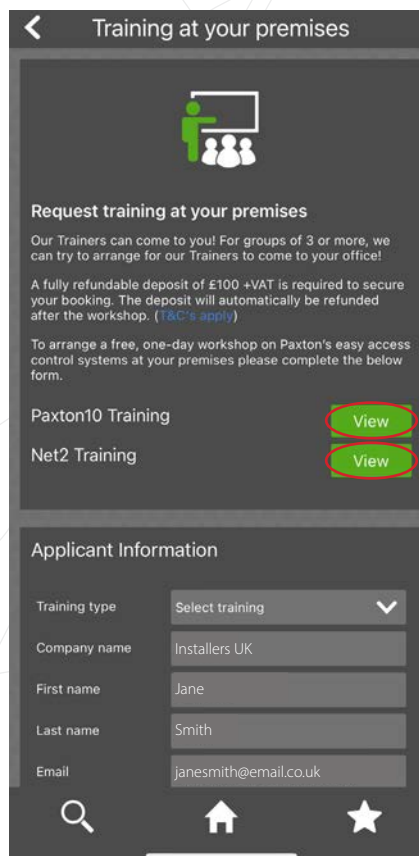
Training at your premises

Request training at your premises

Our Trainers can come to you! For groups of 3 or more, we can try to arrange for our Trainers to come to your office!

A fully refundable deposit of £100 +VAT is required to secure your booking. The deposit will automatically be refunded after the workshop. (T&C's apply)

To arrange a free, one-day workshop on Paxton's easy access control systems at your premises please complete the below form.

Paxton10 Training View

Net2 Training View

Applicant Information

| Training type | Select training |
|---|---|
| Company name | Installers UK |
| First name | Jane |
| Last name | Smith |
| Email | janesmith@email.co.uk |